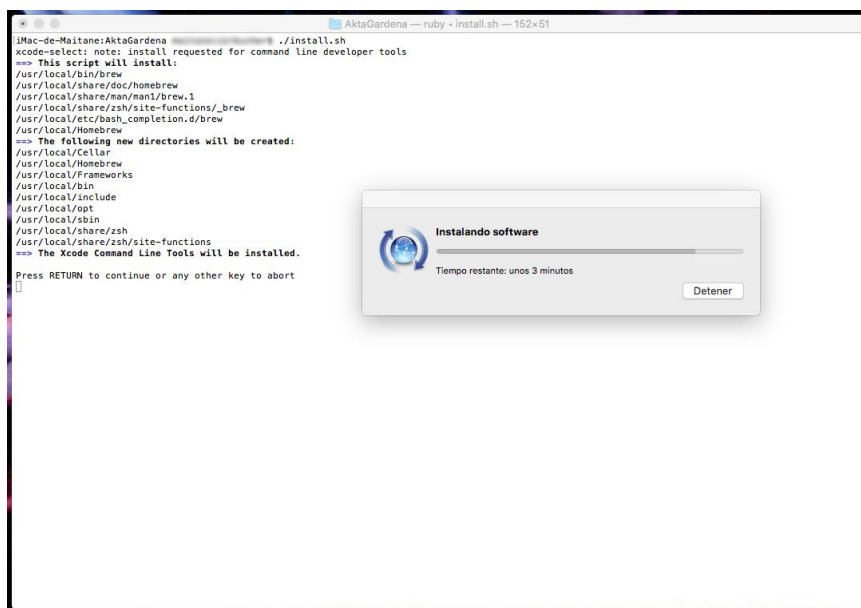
AktaGardena — ruby • install.sh — 152×51

iMac-de-Maitane:AktaGardena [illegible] ./install.sh
xcode-select: note: install requested for command line developer tools
==> This script will install:
/usr/local/bin/brew
/usr/local/share/doc/homebrew
/usr/local/share/man/man1/brew.1
/usr/local/share/zsh/site-functions/_brew
/usr/local/etc/bash_completion.d/brew
/usr/local/Homebrew
==> The following new directories will be created:
/usr/local/Cellar
/usr/local/Homebrew
/usr/local/Frameworks
/usr/local/bin
/usr/local/include
/usr/local/opt
/usr/local/sbin
/usr/local/share/zsh
/usr/local/share/zsh/site-functions
==> The Xcode Command Line Tools will be installed.

Press RETURN to continue or any other key to abort

Instalando software

Tiempo restante: unos 3 minutos

Detener